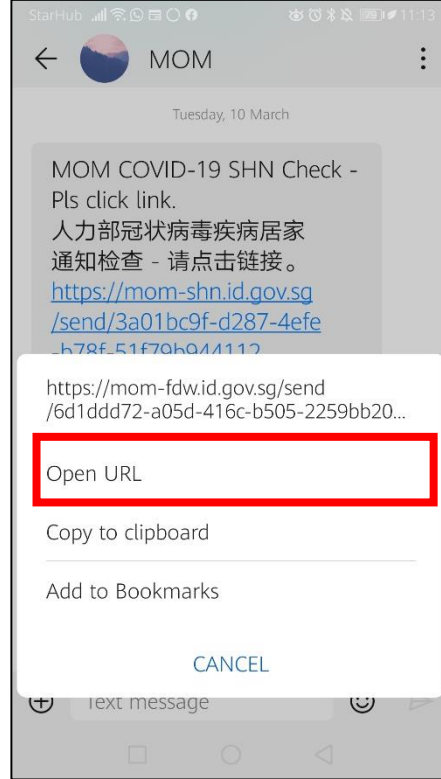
StarHub 11:13

MOM

Tuesday, 10 March

MOM COVID-19 SHN Check - Pls click link.
人力部冠状病毒疾病居家通知检查 - 请点击链接。
https://mom-shn.id.gov.sg/send/3a01bc9f-d287-4efe-b78f-51f79b944112

https://mom-fdw.id.gov.sg/send/6d1ddd72-a05d-416c-b505-2259bb20...

Open URL

Copy to clipboard

Add to Bookmarks

CANCEL

Text message